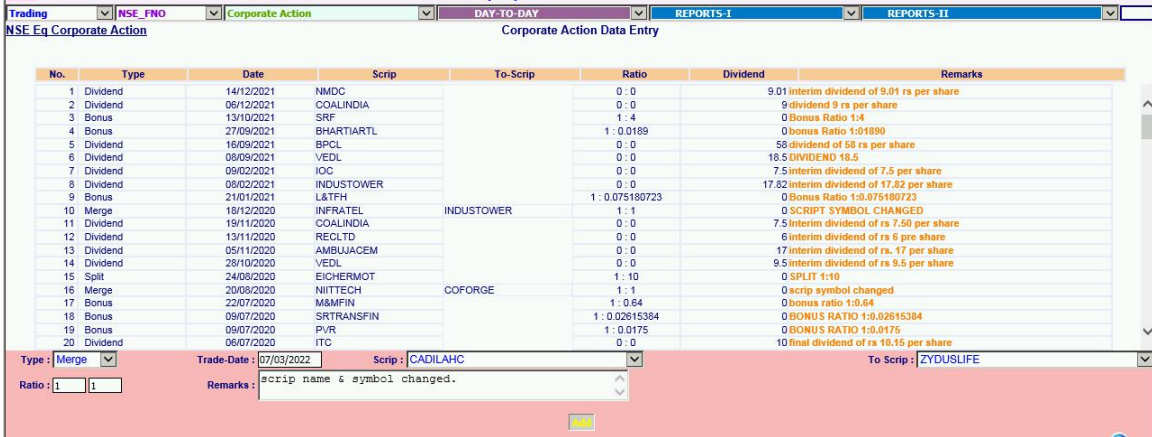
Trading | NSE_FNO | Corporate Action | DAY-TO-DAY | REPORTS-I | REPORTS-II

NSE Eq Corporate Action

Corporate Action Data Entry

| No. | Type | Date | Scrip | To-Scrip | Ratio | Dividend | Remarks |
|---|---|---|---|---|---|---|---|
| 1 | Dividend | 14/12/2021 | NMDC | | 0 : 0 | 9.01 | interim dividend of 9.01 rs per share |
| 2 | Dividend | 06/12/2021 | COALINDIA | | 0 : 0 | 9 | dividend 9 rs per share |
| 3 | Bonus | 13/10/2021 | SRF | | 1 : 4 | 0 | Bonus Ratio 1:4 |
| 4 | Bonus | 27/09/2021 | BHARTIARTL | | 1 : 0.0189 | 0 | bonus Ratio 1:01890 |
| 5 | Dividend | 16/09/2021 | BPCL | | 0 : 0 | 58 | dividend of 58 rs per share |
| 6 | Dividend | 08/09/2021 | VEDL | | 0 : 0 | 18.5 | DIVIDEND 18.5 |
| 7 | Dividend | 09/02/2021 | IOC | | 0 : 0 | 7.5 | interim dividend of 7.5 per share |
| 8 | Dividend | 08/02/2021 | INDUSTOWER | | 0 : 0 | 17.82 | interim dividend of 17.82 per share |
| 9 | Bonus | 21/01/2021 | L&TFH | | 1 : 0.075180723 | 0 | Bonus Ratio 1:0.075180723 |
| 10 | Merge | 18/12/2020 | INFRATEL | INDUSTOWER | 1 : 1 | 0 | SCRIPT SYMBOL CHANGED |
| 11 | Dividend | 19/11/2020 | COALINDIA | | 0 : 0 | 7.5 | interim dividend of rs 7.50 per share |
| 12 | Dividend | 13/11/2020 | RECLTD | | 0 : 0 | 6 | interim dividend of rs 6 pre share |
| 13 | Dividend | 05/11/2020 | AMBUJACEM | | 0 : 0 | 17 | interim dividend of rs. 17 per share |
| 14 | Dividend | 28/10/2020 | VEDL | | 0 : 0 | 9.5 | interim dividend of rs 9.5 per share |
| 15 | Split | 24/08/2020 | EICHERMOT | | 1 : 10 | 0 | SPLIT 1:10 |
| 16 | Merge | 20/08/2020 | NIITTECH | COFORGE | 1 : 1 | 0 | scrip symbol changed |
| 17 | Bonus | 22/07/2020 | M&MFIN | | 1 : 0.64 | 0 | bonus ratio 1:0.64 |
| 18 | Bonus | 09/07/2020 | SRTRANSFIN | | 1 : 0.02615384 | 0 | BONUS RATIO 1:0.02615384 |
| 19 | Bonus | 09/07/2020 | PVR | | 1 : 0.0175 | 0 | BONUS RATIO 1:0.0175 |
| 20 | Dividend | 06/07/2020 | ITC | | 0 : 0 | 10 | final dividend of rs 10.15 per share |

Type : Merge
Trade-Date : 07/03/2022
Scrip : CADILAHC
To Scrip : ZYDUSLIFE
Ratio : 1 1
Remarks : scrip name & symbol changed.

Add